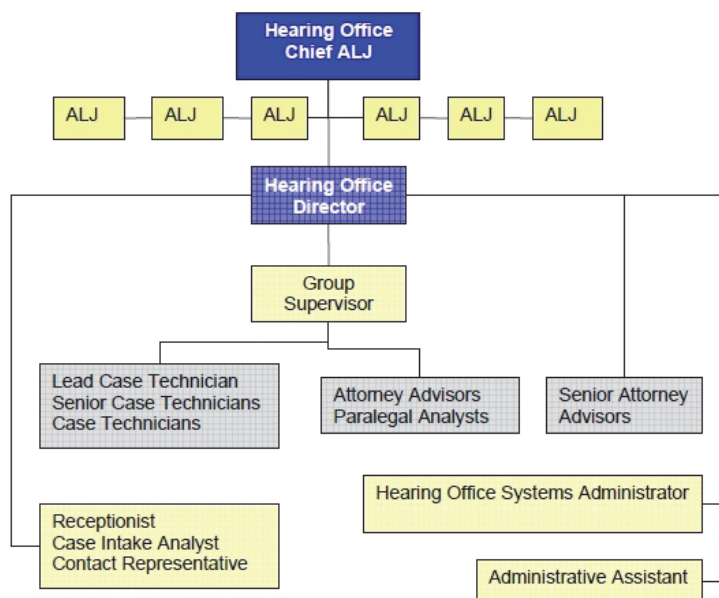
Hearing Office Chief ALJ

ALJ
ALJ
ALJ
ALJ
ALJ
ALJ

Hearing Office Director

Group Supervisor

Lead Case Technician
Senior Case Technicians
Case Technicians

Attorney Advisors
Paralegal Analysts

Senior Attorney Advisors

Hearing Office Systems Administrator

Receptionist
Case Intake Analyst
Contact Representative

Administrative Assistant